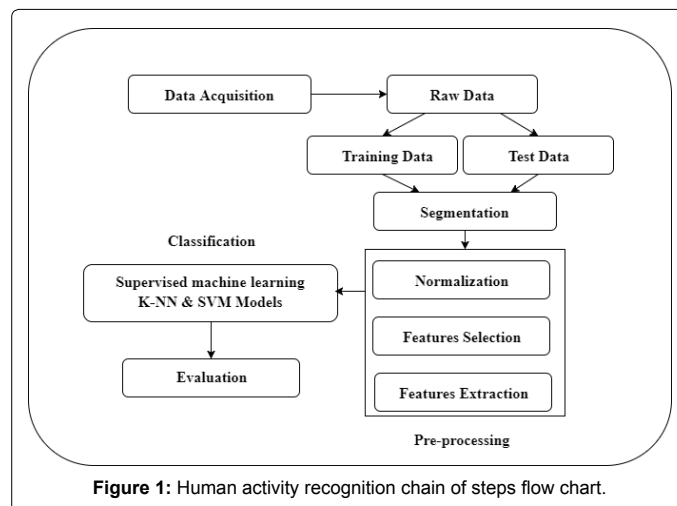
Data Acquisition

Raw Data

Training Data

Test Data

Segmentation

Classification

Supervised machine learning K-NN & SVM Models

Normalization

Features Selection

Evaluation

Features Extraction

Pre-processing

**Figure 1:** Human activity recognition chain of steps flow chart.